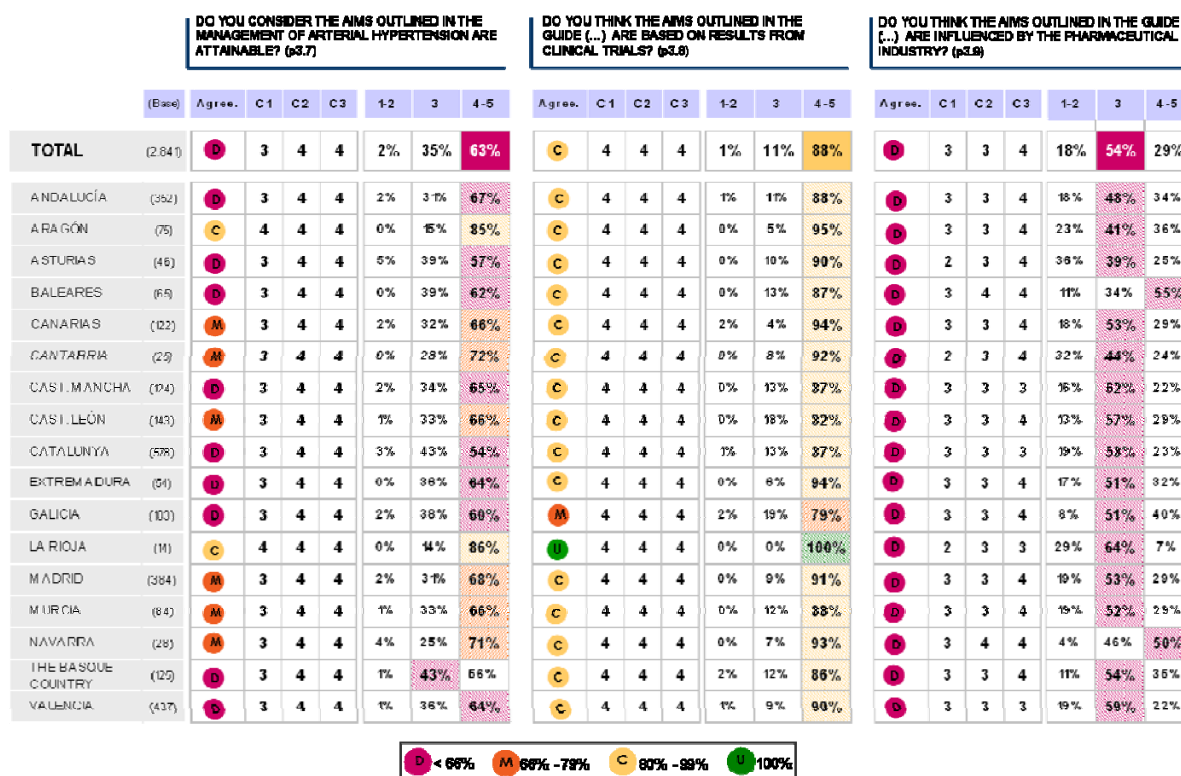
DO YOU CONSIDER THE AIMS OUTLINED IN THE MANAGEMENT OF ARTERIAL HYPERTENSION ARE ATTAINABLE? (p3.7)

DO YOU THINK THE AIMS OUTLINED IN THE GUIDE (...) ARE BASED ON RESULTS FROM CLINICAL TRIALS? (p3.8)

DO YOU THINK THE AIMS OUTLINED IN THE GUIDE (...) ARE INFLUENCED BY THE PHARMACEUTICAL INDUSTRY? (p3.9)

| | (Base) | Agree. | C1 | C2 | C3 | 1-2 | 3 | 4-5 | Agree. | C1 | C2 | C3 | 1-2 | 3 | 4-5 | Agree. | C1 | C2 | C3 | 1-2 | 3 | 4-5 |
|---|---|---|---|---|---|---|---|---|---|---|---|---|---|---|---|---|---|---|---|---|---|---|
| TOTAL | (2.841) | D | 3 | 4 | 4 | 2% | 35% | 63% | C | 4 | 4 | 4 | 1% | 11% | 88% | D | 3 | 3 | 4 | 18% | 54% | 29% |
| ANDALUCÍA | (352) | D | 3 | 4 | 4 | 2% | 31% | 67% | C | 4 | 4 | 4 | 1% | 11% | 88% | D | 3 | 3 | 4 | 18% | 48% | 34% |
| ARAGÓN | (75) | C | 4 | 4 | 4 | 0% | 15% | 85% | C | 4 | 4 | 4 | 0% | 5% | 95% | D | 3 | 3 | 4 | 23% | 41% | 36% |
| ASTURIAS | (46) | D | 3 | 4 | 4 | 5% | 39% | 57% | C | 4 | 4 | 4 | 0% | 10% | 90% | D | 2 | 3 | 4 | 36% | 39% | 25% |
| BALEARES | (65) | D | 3 | 4 | 4 | 0% | 39% | 62% | C | 4 | 4 | 4 | 0% | 13% | 87% | D | 3 | 4 | 4 | 11% | 34% | 55% |
| CANARIAS | (122) | M | 3 | 4 | 4 | 2% | 32% | 66% | C | 4 | 4 | 4 | 2% | 4% | 94% | D | 3 | 3 | 4 | 18% | 53% | 29% |
| CANTABRIA | (25) | M | 3 | 4 | 4 | 0% | 28% | 72% | C | 4 | 4 | 4 | 0% | 8% | 92% | D | 2 | 3 | 4 | 32% | 44% | 24% |
| CAST. MANCHA | (124) | D | 3 | 4 | 4 | 2% | 34% | 65% | C | 4 | 4 | 4 | 0% | 13% | 87% | D | 3 | 3 | 3 | 16% | 62% | 22% |
| CAST. LEÓN | (143) | M | 3 | 4 | 4 | 1% | 33% | 66% | C | 4 | 4 | 4 | 0% | 18% | 82% | D | 3 | 3 | 4 | 13% | 57% | 29% |
| CATALUNYA | (578) | D | 3 | 4 | 4 | 3% | 43% | 54% | C | 4 | 4 | 4 | 1% | 13% | 87% | D | 3 | 3 | 3 | 19% | 58% | 23% |
| EXTREMADURA | (51) | D | 3 | 4 | 4 | 0% | 36% | 64% | C | 4 | 4 | 4 | 0% | 6% | 94% | D | 3 | 3 | 4 | 17% | 51% | 32% |
| GALICIA | (100) | D | 3 | 4 | 4 | 2% | 38% | 60% | M | 4 | 4 | 4 | 2% | 19% | 79% | D | 3 | 3 | 4 | 8% | 51% | 40% |
| LA RIOJA | (14) | C | 4 | 4 | 4 | 0% | 14% | 86% | U | 4 | 4 | 4 | 0% | 0% | 100% | D | 2 | 3 | 3 | 29% | 64% | 7% |
| MADRID | (384) | M | 3 | 4 | 4 | 2% | 31% | 68% | C | 4 | 4 | 4 | 0% | 9% | 91% | D | 3 | 3 | 4 | 19% | 53% | 29% |
| MURCIA | (84) | M | 3 | 4 | 4 | 1% | 33% | 66% | C | 4 | 4 | 4 | 0% | 12% | 88% | D | 3 | 3 | 4 | 19% | 52% | 29% |
| NAVARRA | (28) | M | 3 | 4 | 4 | 4% | 25% | 71% | C | 4 | 4 | 4 | 0% | 7% | 93% | D | 3 | 4 | 4 | 4% | 46% | 50% |
| THE BASQUE COUNTRY | (125) | D | 3 | 4 | 4 | 1% | 43% | 56% | C | 4 | 4 | 4 | 2% | 12% | 86% | D | 3 | 3 | 4 | 11% | 54% | 35% |
| VALENCIA | (437) | D | 3 | 4 | 4 | 1% | 36% | 64% | C | 4 | 4 | 4 | 1% | 9% | 90% | D | 3 | 3 | 3 | 19% | 59% | 22% |

D < 66%  M 66% - 79%  C 80% - 99%  U 100%